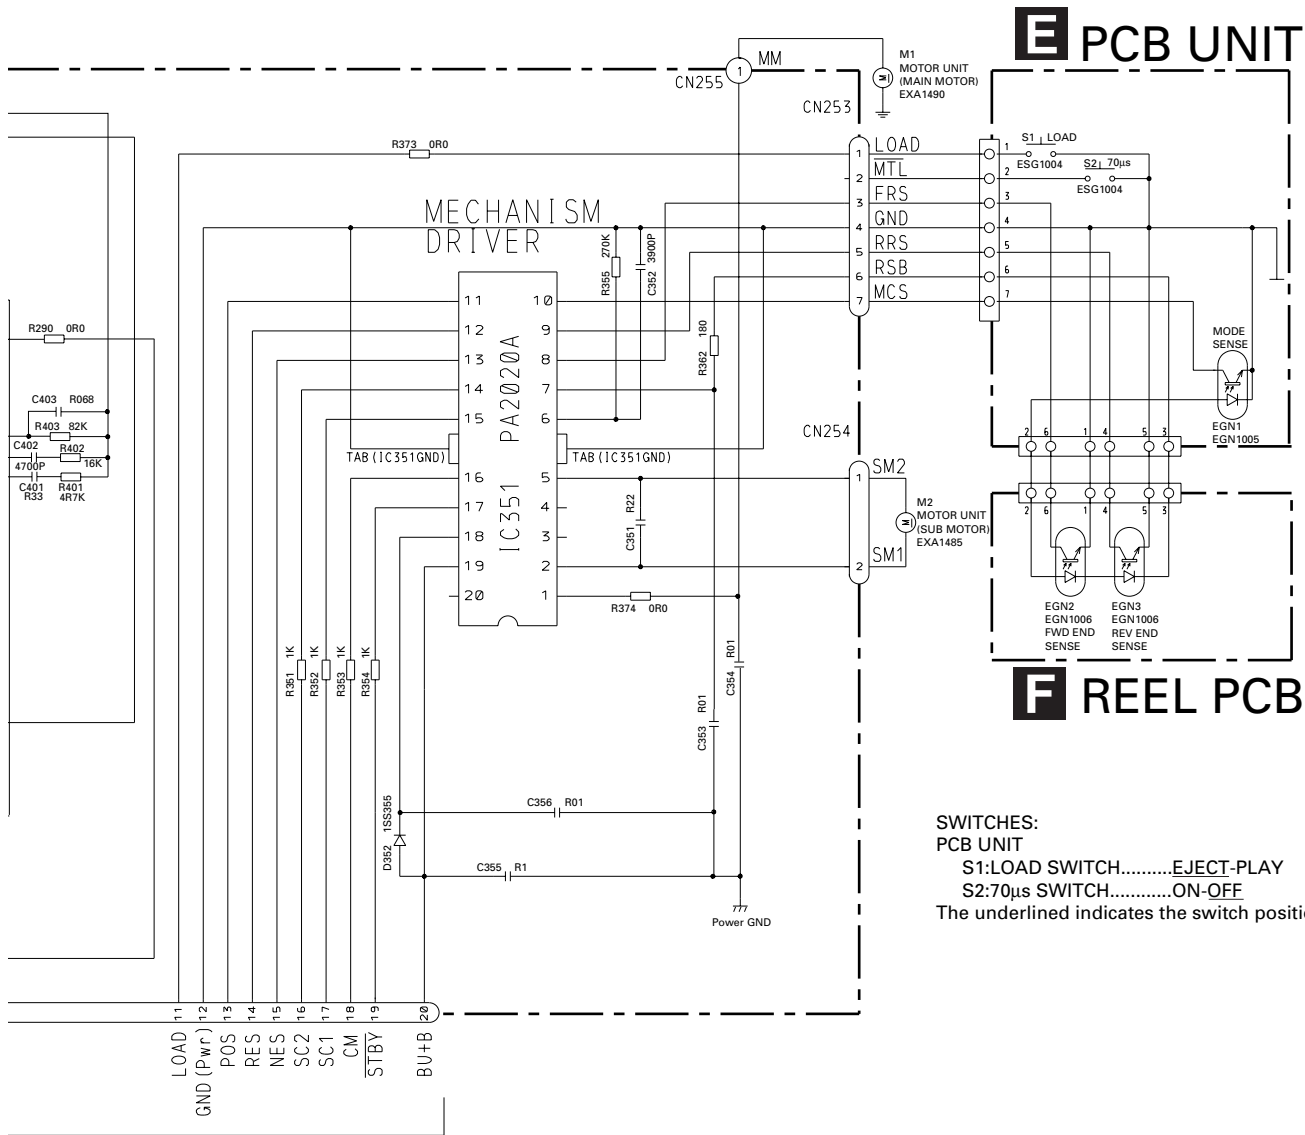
E PCB UNIT

MM
CN255
M1
MOTOR UNIT
(MAIN MOTOR)
EXA1490
CN253
R373 0R0
LOAD
$\overline{MTL}$
FRS
GND
RRS
RSB
MCS
S1 LOAD
ESG1004
S2 70µs
ESG1004
MECHANISM
DRIVER
R355 270K
C352 3900P
R362 180
MODE
SENSE
EGN1
EGN1005
R290 0R0
C403 R068
R403 82K
C402
R402
4700P 16K
C401 R401
R33 4R7K
IC351
PA2020A
11 12 13 14 15 16 17 18 19 20
10 9 8 7 6 5 4 3 2 1
TAB (IC351GND)
TAB (IC351GND)
CN254
SM2
SM1
M2
MOTOR UNIT
(SUB MOTOR)
EXA1485
C351 R22
R374 0R0
EGN2
EGN1006
FWD END
SENSE
EGN3
EGN1006
REV END
SENSE
F REEL PCB
R351 1K
R352 1K
R353 1K
R354 1K
C354 R01
C353 R01
C356 R01
D352 1SS355
C355 R1
Power GND
SWITCHES:
PCB UNIT
S1:LOAD SWITCH..........EJECT-PLAY
S2:70µs SWITCH............ON-OFF
The underlined indicates the switch positi
11 12 13 14 15 16 17 18 19 20
LOAD
GND (Pwr)
POS
RES
NES
SC2
SC1
CM
$\overline{STBY}$
BU+B